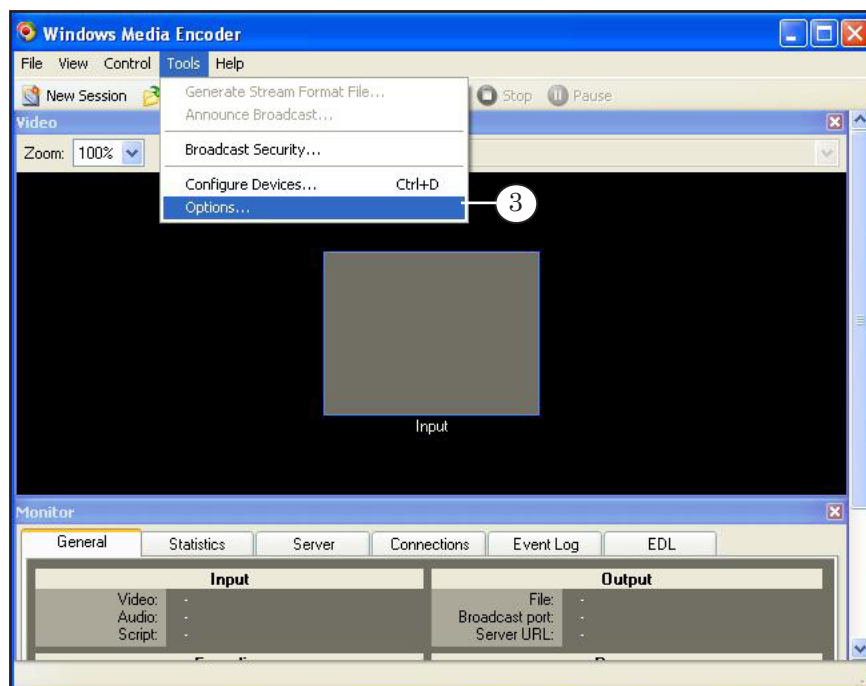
Windows Media Encoder

File View Control Tools Help

New Session

Generate Stream Format File...
Announce Broadcast...
Broadcast Security...
Configure Devices... Ctrl+D
Options...

3

Stop Pause

Video

Zoom: 100%

Input

Monitor

General Statistics Server Connections Event Log EDL

| Input | |
|---|---|
| Video: | - |
| Audio: | - |
| Script: | - |

| Output | |
|---|---|
| File: | - |
| Broadcast port: | - |
| Server URL: | - |

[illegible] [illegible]